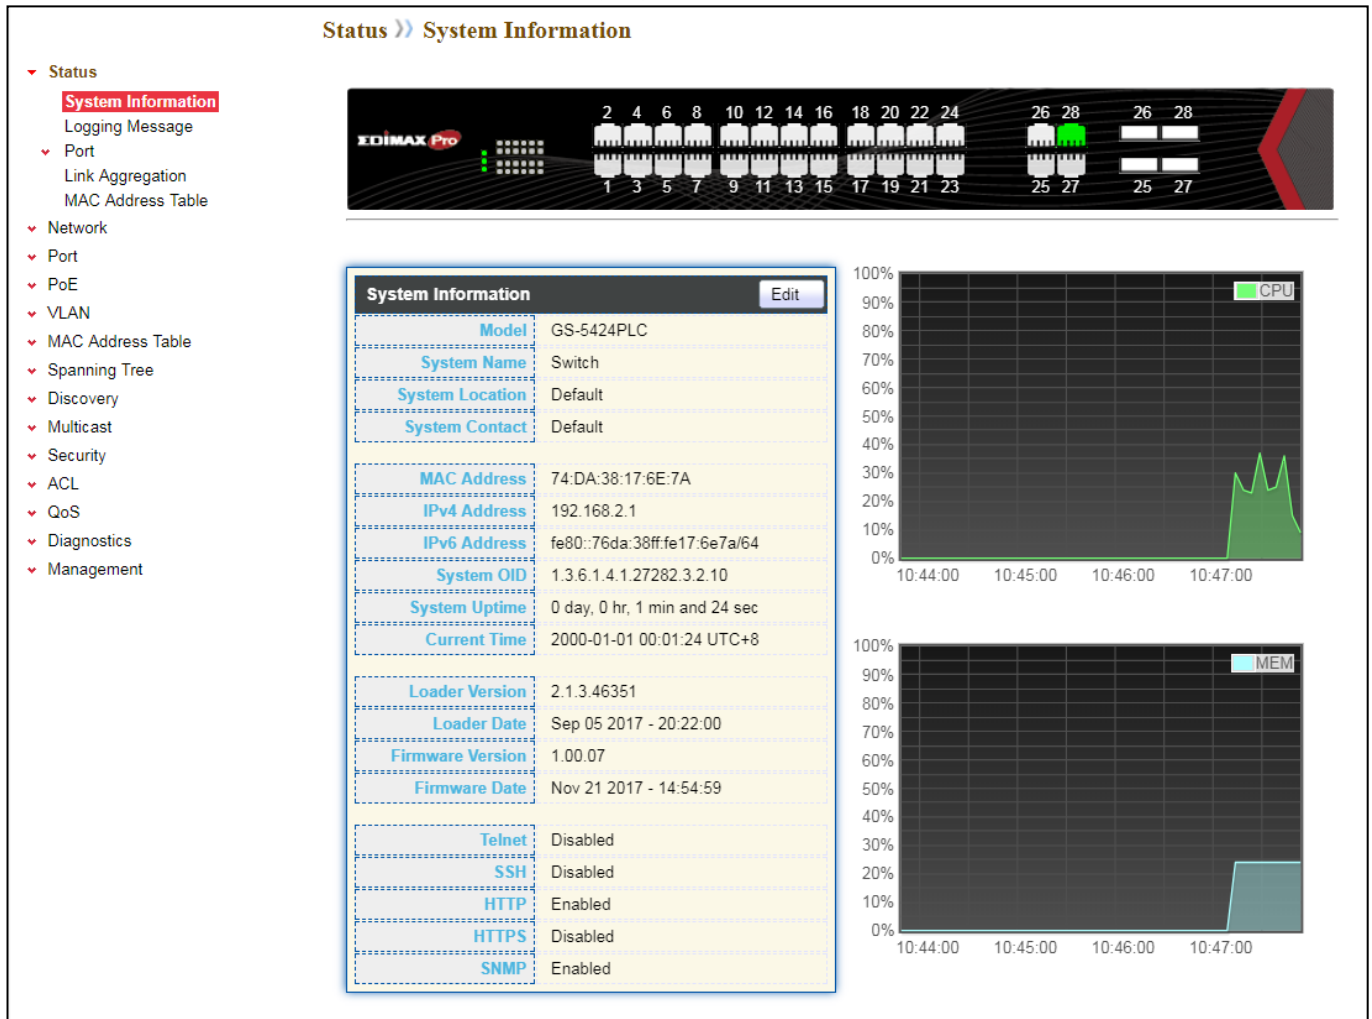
Status » System Information

Status
System Information
Logging Message
Port
Link Aggregation
MAC Address Table
Network
Port
PoE
VLAN
MAC Address Table
Spanning Tree
Discovery
Multicast
Security
ACL
QoS
Diagnostics
Management

EDIMAX Pro

2 4 6 8 10 12 14 16 18 20 22 24 26 28 26 28
1 3 5 7 9 11 13 15 17 19 21 23 25 27 25 27

System Information Edit

| | |
|---|---|
| Model | GS-5424PLC |
| System Name | Switch |
| System Location | Default |
| System Contact | Default |
| MAC Address | 74:DA:38:17:6E:7A |
| IPv4 Address | 192.168.2.1 |
| IPv6 Address | fe80::76da:38ff:fe17:6e7a/64 |
| System OID | 1.3.6.1.4.1.27282.3.2.10 |
| System Uptime | 0 day, 0 hr, 1 min and 24 sec |
| Current Time | 2000-01-01 00:01:24 UTC+8 |
| Loader Version | 2.1.3.46351 |
| Loader Date | Sep 05 2017 - 20:22:00 |
| Firmware Version | 1.00.07 |
| Firmware Date | Nov 21 2017 - 14:54:59 |
| Telnet | Disabled |
| SSH | Disabled |
| HTTP | Enabled |
| HTTPS | Disabled |
| SNMP | Enabled |

100% 90% 80% 70% 60% 50% 40% 30% 20% 10% 0%
CPU
10:44:00 10:45:00 10:46:00 10:47:00

100% 90% 80% 70% 60% 50% 40% 30% 20% 10% 0%
MEM
10:44:00 10:45:00 10:46:00 10:47:00